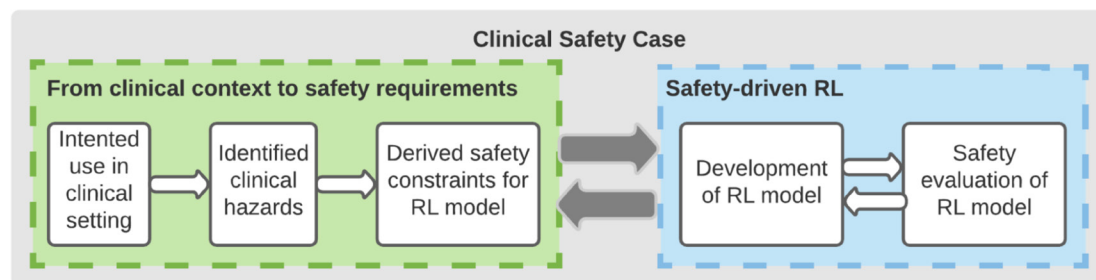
Clinical Safety Case

From clinical context to safety requirements

Intented use in clinical setting

Identified clinical hazards

Derived safety constraints for RL model

Safety-driven RL

Development of RL model

Safety evaluation of RL model